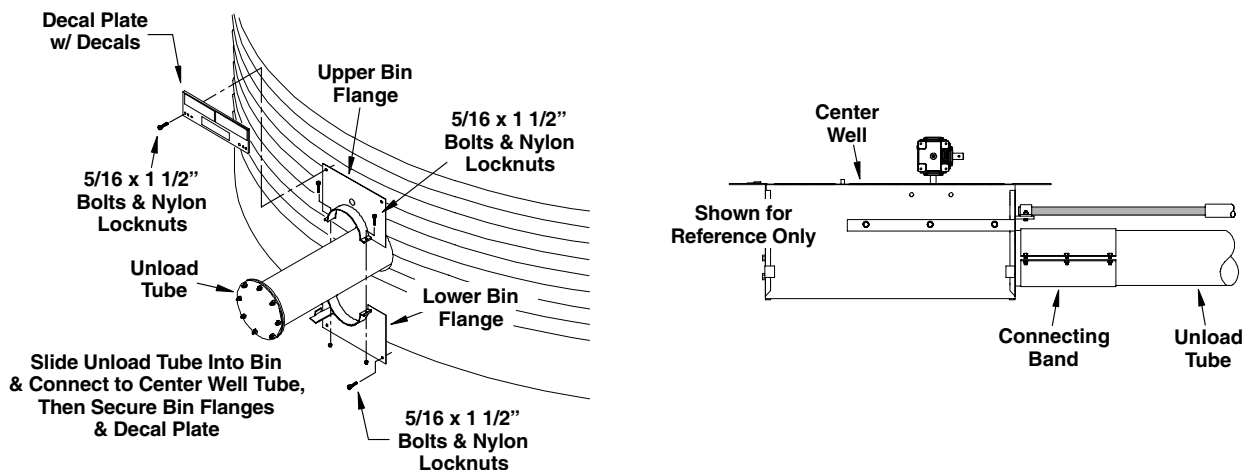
Decal Plate w/ Decals

5/16 x 1 1/2" Bolts & Nylon Locknuts

Upper Bin Flange

5/16 x 1 1/2" Bolts & Nylon Locknuts

Unload Tube

Lower Bin Flange

Slide Unload Tube Into Bin & Connect to Center Well Tube, Then Secure Bin Flanges & Decal Plate

5/16 x 1 1/2" Bolts & Nylon Locknuts

Center Well

Shown for Reference Only

Connecting Band

Unload Tube